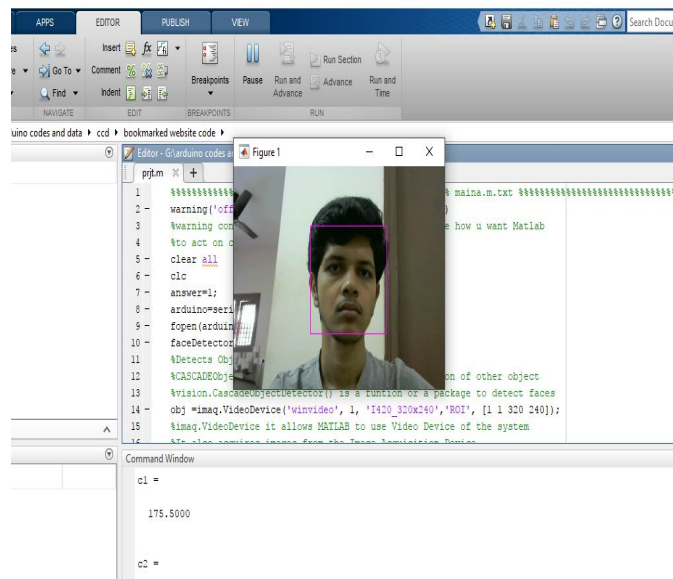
APPS EDITOR PUBLISH VIEW

Search Docu

Insert fx Go To Comment Indent Find Breakpoints Pause Run and Advance Run Section Advance Run and Time

NAVIGATE EDIT BREAKPOINTS RUN

uino codes and data ▸ ccd ▸ bookmarked website code ▸

Editor - G:\arduino codes a

Figure 1

prjt.m × +

1 %%%%%%%%%%%% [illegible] maina.m.txt %%%%%%%%%%%%%%%%%%%%%%%%%%%%
2 – warning('off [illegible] )
3 %warning con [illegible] e how u want Matlab
4 %to act on c
5 – clear all
6 – clc
7 – answer=1;
8 – arduino=seri
9 – fopen(arduin
10 – faceDetector
11 %Detects Obj
12 %CASCADEObje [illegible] on of other object
13 %vision.CascadeObjectDetector() is a funtion or a package to detect faces
14 – obj =imaq.VideoDevice('winvideo', 1, 'I420_320x240','ROI', [1 1 320 240]);
15 %imaq.VideoDevice it allows MATLAB to use Video Device of the system
16 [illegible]

Command Window

c1 =

175.5000

c2 =